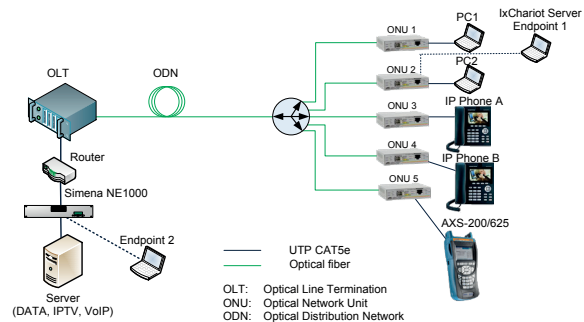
ONU 1
PC1
IxChariot Server
Endpoint 1
OLT
ODN
ONU 2
PC2
ONU 3
IP Phone A
Router
ONU 4
IP Phone B
Simena NE1000
ONU 5
AXS-200/625
Endpoint 2
UTP CAT5e
Optical fiber
Server
(DATA, IPTV, VoIP)
OLT: Optical Line Termination
ONU: Optical Network Unit
ODN: Optical Distribution Network